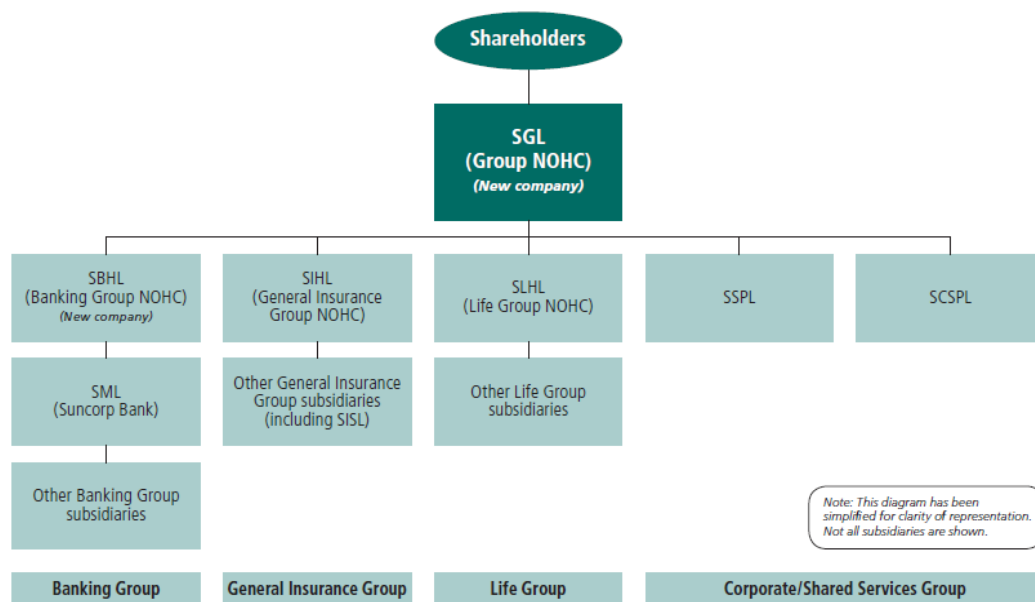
Shareholders

SGL
(Group NOHC)
(New company)

SBHL
(Banking Group NOHC)
(New company)

SIHL
(General Insurance Group NOHC)

SLHL
(Life Group NOHC)

SSPL

SCSPL

SML
(Suncorp Bank)

Other General Insurance Group subsidiaries (including SISL)

Other Life Group subsidiaries

Other Banking Group subsidiaries

Note: This diagram has been simplified for clarity of representation. Not all subsidiaries are shown.

Banking Group

General Insurance Group

Life Group

Corporate/Shared Services Group